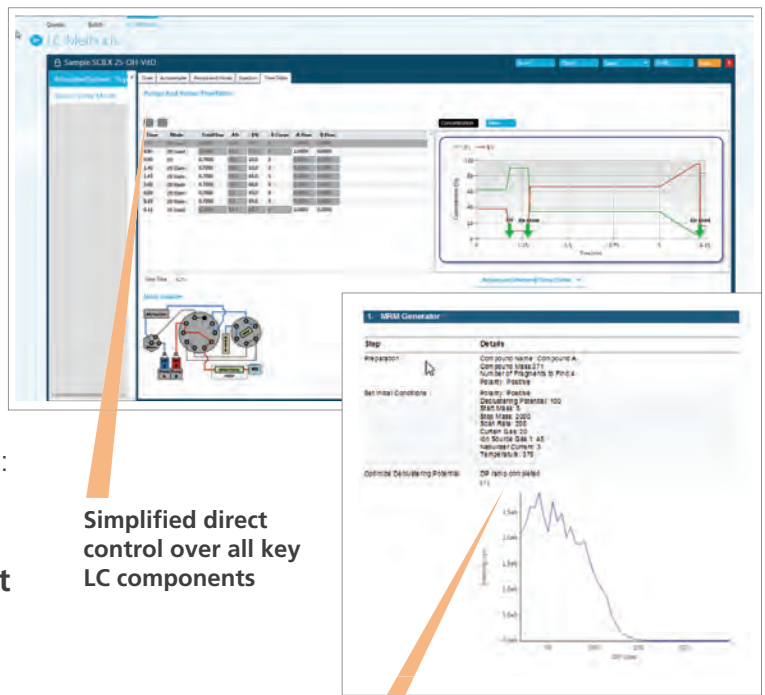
Queue Batch

LC Method

Sample SCIEX 25-OH-VitD

Pumps And Valves Timetable

Concentration

Time Mode

1. MRM Generator

Step

Details

Preparation

Compound Name: Compound A
Compound Mass 371
Number of Fragments to Find 4
Polarity: Positive

Set Initial Conditions

Polarity: Positive
Declustering Potential: 100
Start Mass: 5
Stop Mass: 2000
Scan Rate: 200
Curtain Gas: 20
Ion Source Gas 1: 45
Nebulizer Current: 3
Temperature: 375

Optimize Declustering Potential

DP ramp completed
371

DP (volts)

:

Simplified direct control over all key LC components

t